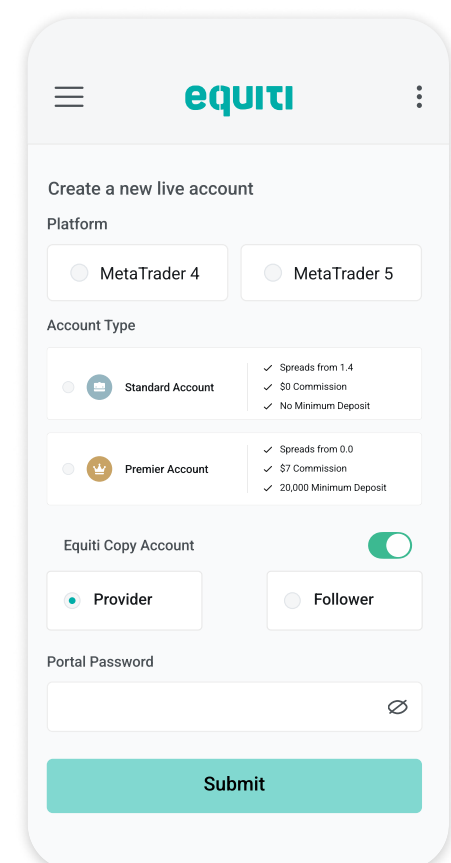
equiti

Create a new live account

Platform

MetaTrader 4

MetaTrader 5

Account Type

Standard Account

Spreads from 1.4
$0 Commission
No Minimum Deposit

Premier Account

Spreads from 0.0
$7 Commission
20,000 Minimum Deposit

Equiti Copy Account

Provider

Follower

Portal Password

Submit